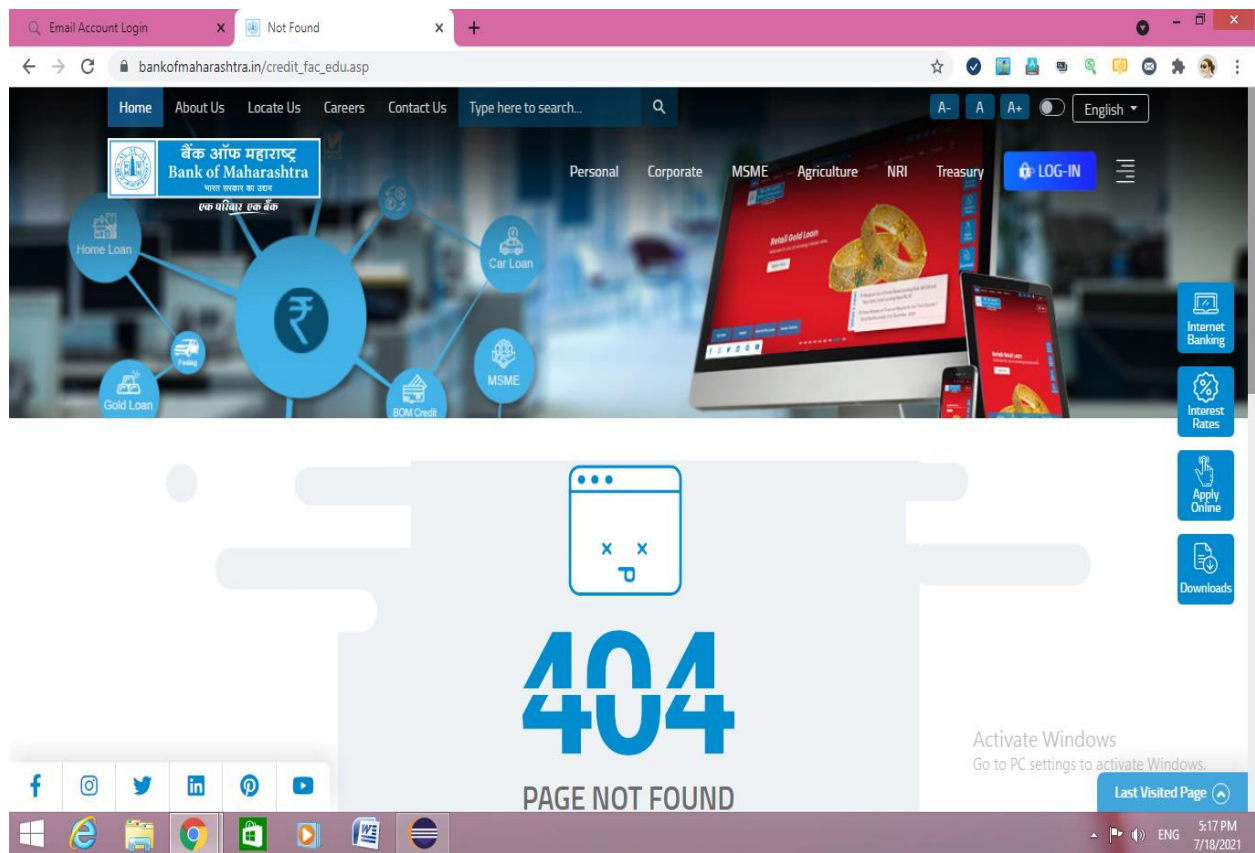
Email Account Login × Not Found × +

bankofmaharashtra.in/credit_fac_edu.asp

Home About Us Locate Us Careers Contact Us Type here to search... A- A A+ English

बैंक ऑफ महाराष्ट्र
Bank of Maharashtra
भारत सरकार का उद्यम
एक परिवार एक बैंक

Personal Corporate MSME Agriculture NRI Treasury LOG-IN

Home Loan
Car Loan
Gold Loan
MSME
BOM Credit

Retail Gold Loan

Internet Banking
Interest Rates
Apply Online
Downloads

404
PAGE NOT FOUND

Activate Windows
Go to PC settings to activate Windows.

Last Visited Page

ENG 5:17 PM 7/18/2021